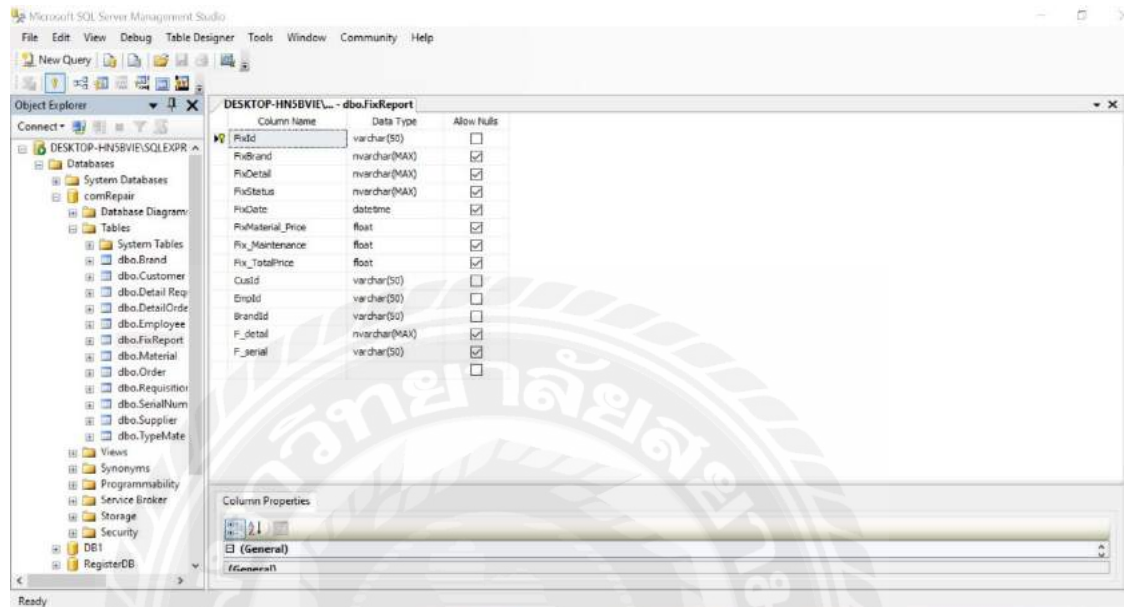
Microsoft SQL Server Management Studio

File Edit View Debug Table Designer Tools Window Community Help

New Query

Object Explorer

Connect

DESKTOP-HN5BVIE\SQLEXPR
Databases
System Databases
comRepair
Database Diagram
Tables
System Tables
dbo.Brand
dbo.Customer
dbo.Detail Req
dbo.DetailOrde
dbo.Employee
dbo.FixReport
dbo.Material
dbo.Order
dbo.Requisitio
dbo.SerialNum
dbo.Supplier
dbo.TypeMate
Views
Synonyms
Programmability
Service Broker
Storage
Security
DB1
RegisterDB

DESKTOP-HN5BVIE\... - dbo.FixReport

| Column Name | Data Type | Allow Nulls |
|---|---|---|
| FixId | varchar(50) | ☐ |
| FixBrand | nvarchar(MAX) | ☑ |
| FixDetail | nvarchar(MAX) | ☑ |
| FixStatus | nvarchar(MAX) | ☑ |
| FixDate | datetime | ☑ |
| FixMaterial_Price | float | ☑ |
| Fix_Maintenance | float | ☑ |
| Fix_TotalPrice | float | ☑ |
| CusId | varchar(50) | ☐ |
| EmpId | varchar(50) | ☐ |
| BrandId | varchar(50) | ☐ |
| F_detail | nvarchar(MAX) | ☑ |
| F_serial | varchar(50) | ☑ |
| | | ☐ |

Column Properties

(General)
(General)

Ready